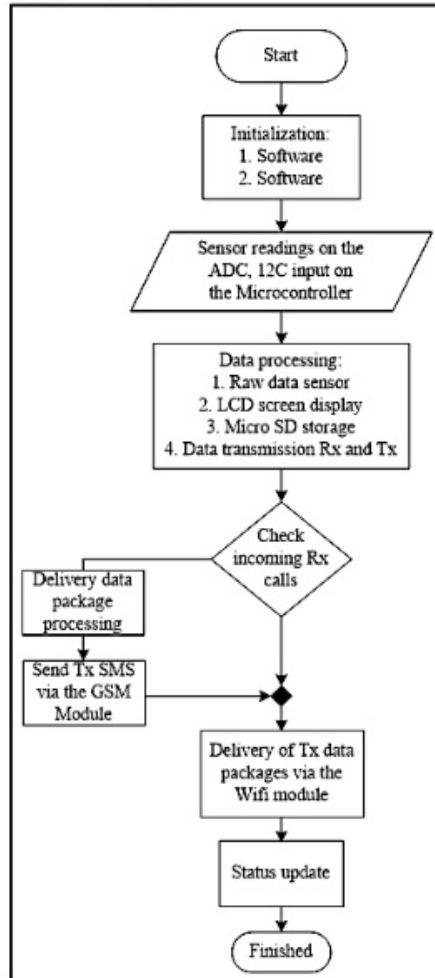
Start

Initialization:
1. Software
2. Software

Sensor readings on the ADC, 12C input on the Microcontroller

Data processing:
1. Raw data sensor
2. LCD screen display
3. Micro SD storage
4. Data transmission Rx and Tx

Check incoming Rx calls

Delivery data package processing

Send Tx SMS via the GSM Module

Delivery of Tx data packages via the Wifi module

Status update

Finished